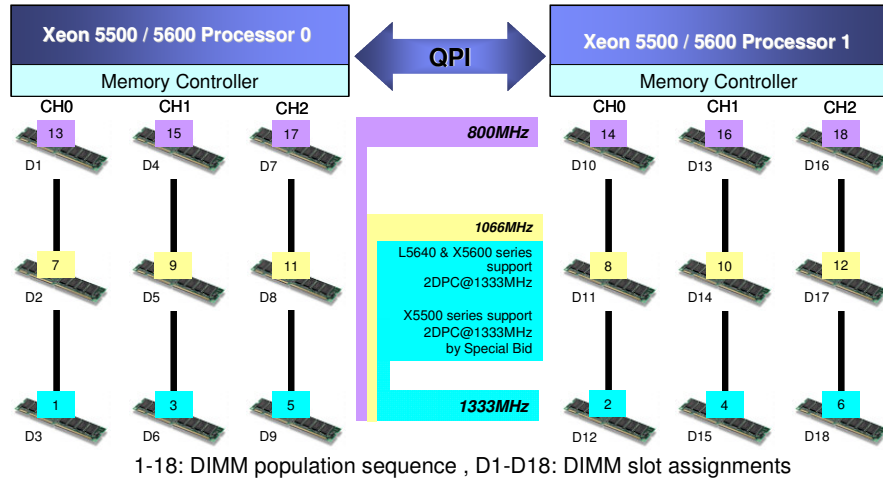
Xeon 5500 / 5600 Processor 0

Memory Controller

QPI

Xeon 5500 / 5600 Processor 1

Memory Controller

CH0 CH1 CH2

13 D1 15 D4 17 D7

7 D2 9 D5 11 D8

1 D3 3 D6 5 D9

800MHz

1066MHz

L5640 & X5600 series support 2DPC@1333MHz

X5500 series support 2DPC@1333MHz by Special Bid

1333MHz

CH0 CH1 CH2

14 D10 16 D13 18 D16

8 D11 10 D14 12 D17

2 D12 4 D15 6 D18

1-18: DIMM population sequence , D1-D18: DIMM slot assignments